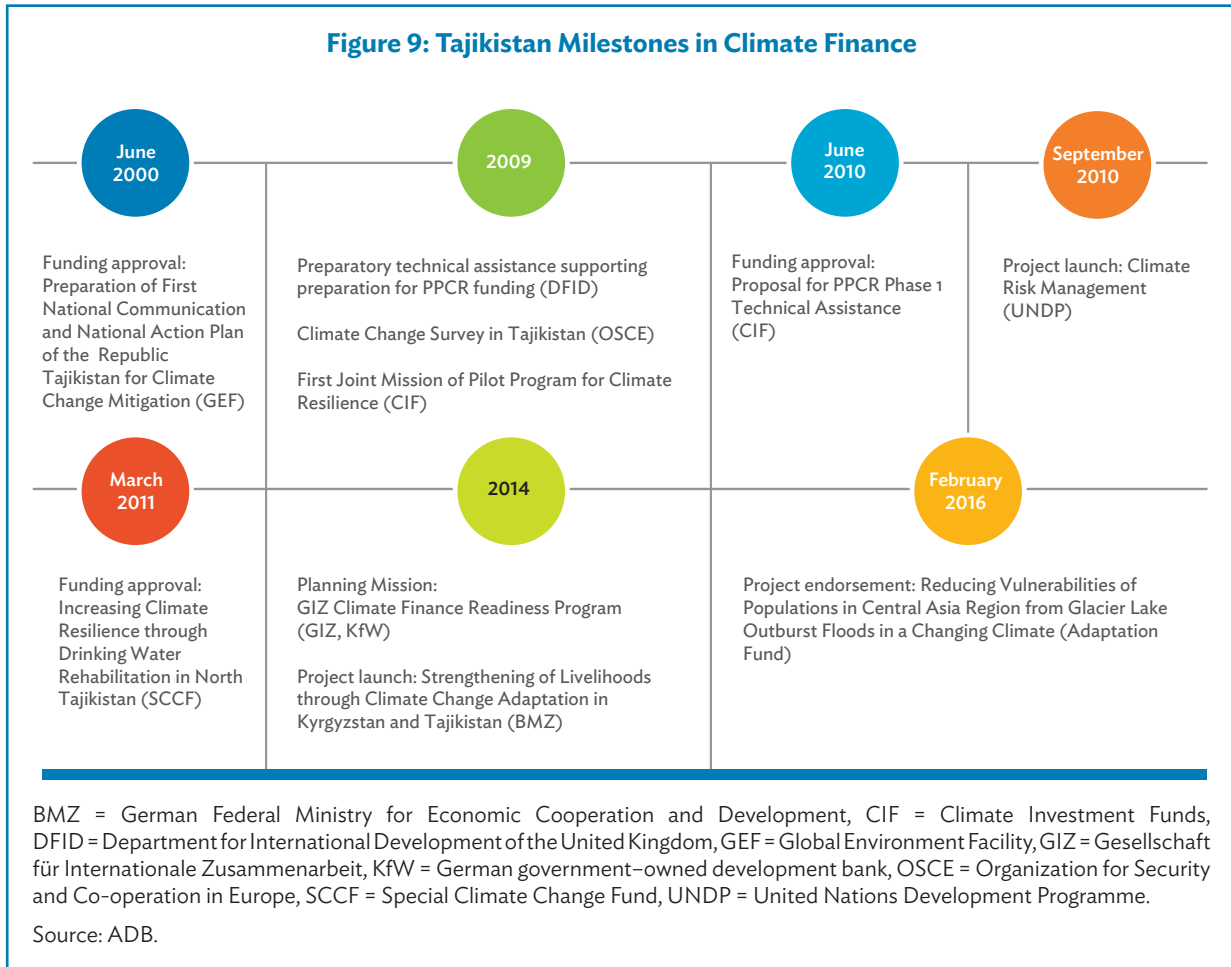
Figure 9: Tajikistan Milestones in Climate Finance

June 2000

Funding approval: Preparation of First National Communication and National Action Plan of the Republic Tajikistan for Climate Change Mitigation (GEF)

2009

Preparatory technical assistance supporting preparation for PPCR funding (DFID)

Climate Change Survey in Tajikistan (OSCE)

First Joint Mission of Pilot Program for Climate Resilience (CIF)

June 2010

Funding approval: Proposal for PPCR Phase 1 Technical Assistance (CIF)

September 2010

Project launch: Climate Risk Management (UNDP)

March 2011

Funding approval: Increasing Climate Resilience through Drinking Water Rehabilitation in North Tajikistan (SCCF)

2014

Planning Mission: GIZ Climate Finance Readiness Program (GIZ, KfW)

Project launch: Strengthening of Livelihoods through Climate Change Adaptation in Kyrgyzstan and Tajikistan (BMZ)

February 2016

Project endorsement: Reducing Vulnerabilities of Populations in Central Asia Region from Glacier Lake Outburst Floods in a Changing Climate (Adaptation Fund)

BMZ = German Federal Ministry for Economic Cooperation and Development, CIF = Climate Investment Funds, DFID = Department for International Development of the United Kingdom, GEF = Global Environment Facility, GIZ = Gesellschaft für Internationale Zusammenarbeit, KfW = German government–owned development bank, OSCE = Organization for Security and Co-operation in Europe, SCCF = Special Climate Change Fund, UNDP = United Nations Development Programme.

Source: ADB.